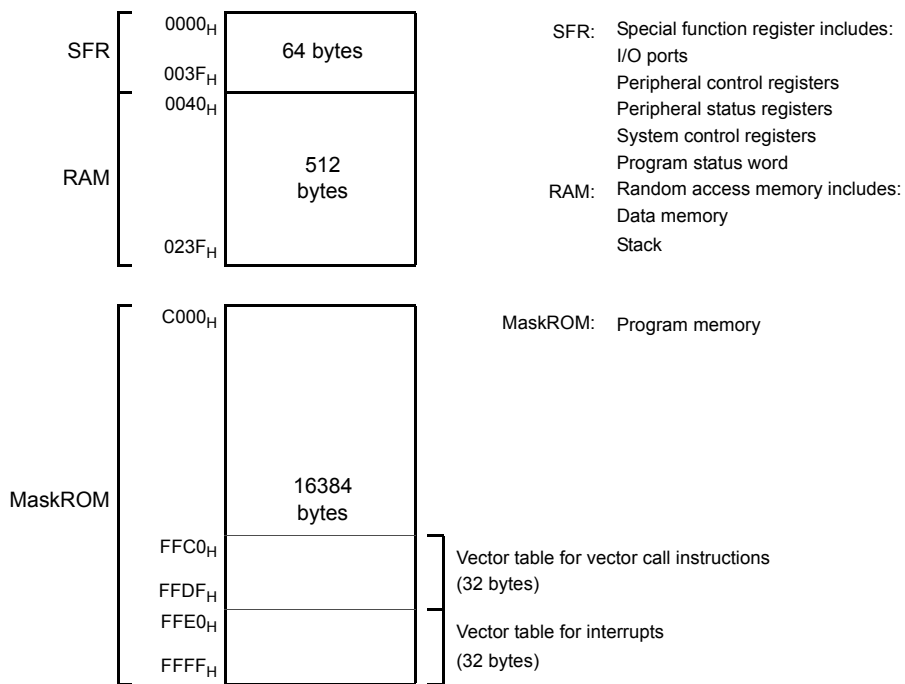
SFR

$0000_H$

64 bytes

$003F_H$

$0040_H$

RAM

512 bytes

$023F_H$

SFR: Special function register includes:
I/O ports
Peripheral control registers
Peripheral status registers
System control registers
Program status word

RAM: Random access memory includes:
Data memory
Stack

$C000_H$

MaskROM: Program memory

MaskROM

16384 bytes

$FFC0_H$

$FFDF_H$

Vector table for vector call instructions (32 bytes)

$FFE0_H$

$FFFF_H$

Vector table for interrupts (32 bytes)